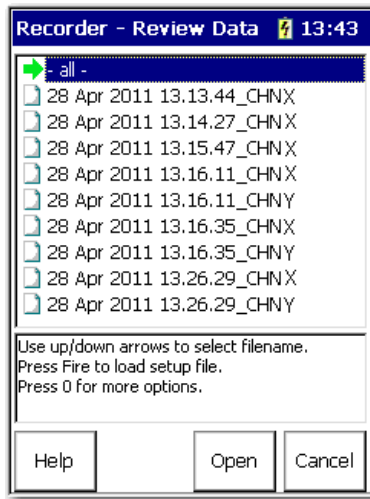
Recorder - Review Data 13:43

- all -
28 Apr 2011 13.13.44_CHNX
28 Apr 2011 13.14.27_CHNX
28 Apr 2011 13.15.47_CHNX
28 Apr 2011 13.16.11_CHNX
28 Apr 2011 13.16.11_CHNY
28 Apr 2011 13.16.35_CHNX
28 Apr 2011 13.16.35_CHNY
28 Apr 2011 13.26.29_CHNX
28 Apr 2011 13.26.29_CHNY

Use up/down arrows to select filename.
Press Fire to load setup file.
Press 0 for more options.

Help
Open
Cancel